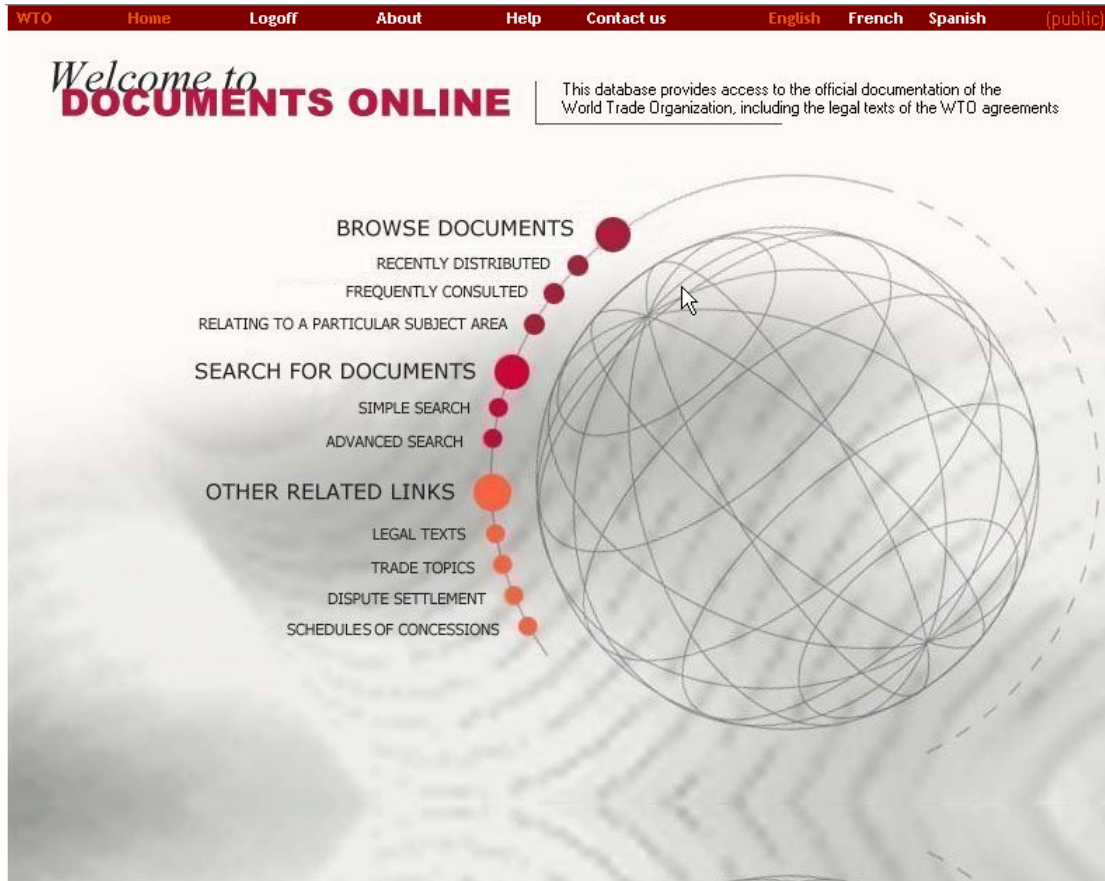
WTO Home Logoff About Help Contact us English French Spanish (public)

Welcome to
DOCUMENTS ONLINE

This database provides access to the official documentation of the World Trade Organization, including the legal texts of the WTO agreements

BROWSE DOCUMENTS
RECENTLY DISTRIBUTED
FREQUENTLY CONSULTED
RELATING TO A PARTICULAR SUBJECT AREA

SEARCH FOR DOCUMENTS
SIMPLE SEARCH
ADVANCED SEARCH

OTHER RELATED LINKS
LEGAL TEXTS
TRADE TOPICS
DISPUTE SETTLEMENT
SCHEDULES OF CONCESSIONS